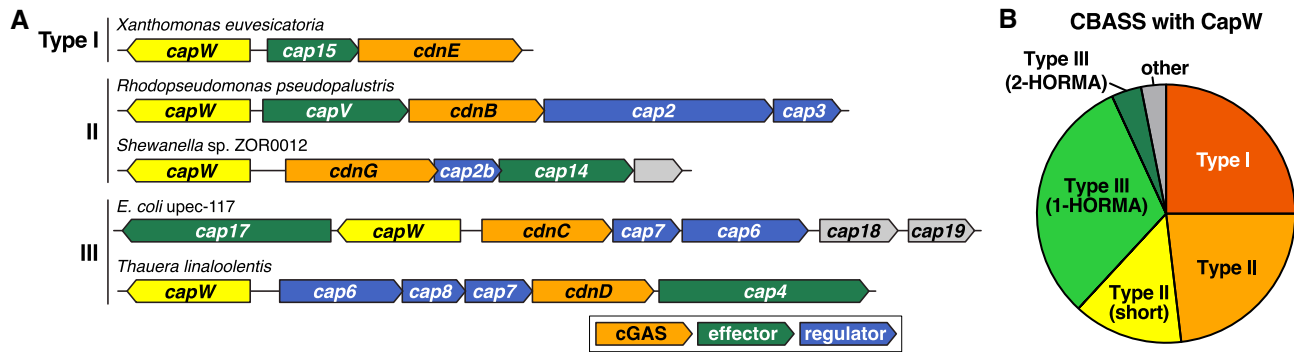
A

Type I
Xanthomonas euvesicatoria
capW cap15 cdnE

II
Rhodopseudomonas pseudopalustris
capW capV cdnB cap2 cap3
Shewanella sp. ZOR0012
capW cdnG cap2b cap14

III
E. coli upec-117
cap17 capW cdnC cap7 cap6 cap18 cap19
Thauera linaloolentis
capW cap6 cap8 cap7 cdnD cap4

cGAS effector regulator

B
CBASS with CapW
Type III (2-HORMA)
other
Type I
Type III (1-HORMA)
Type II
Type II (short)